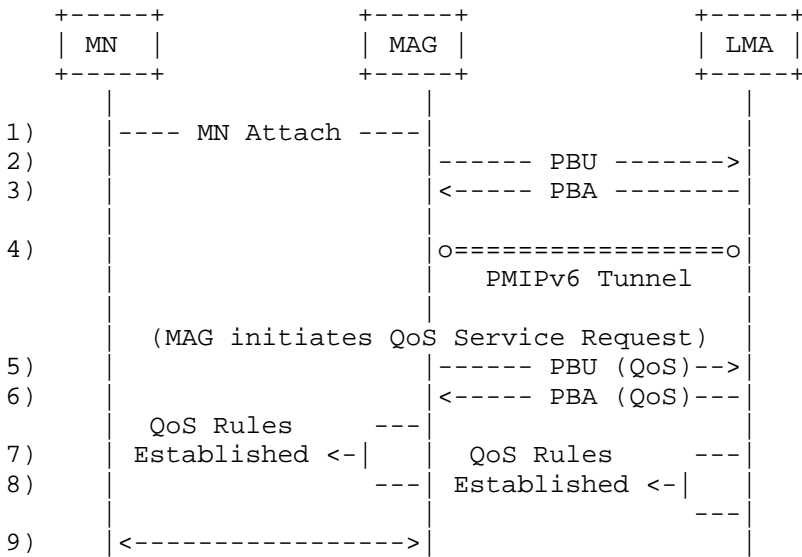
MN

MAG

LMA

1) ---- MN Attach ----

2) ------ PBU ------->

3) <----- PBA --------

4) o================o

PMIPv6 Tunnel

(MAG initiates QoS Service Request)

5) ------ PBU (QoS)-->

6) <----- PBA (QoS)---

QoS Rules ---

7) Established <- QoS Rules ---

8) --- Established <-

---

9) <---------------->